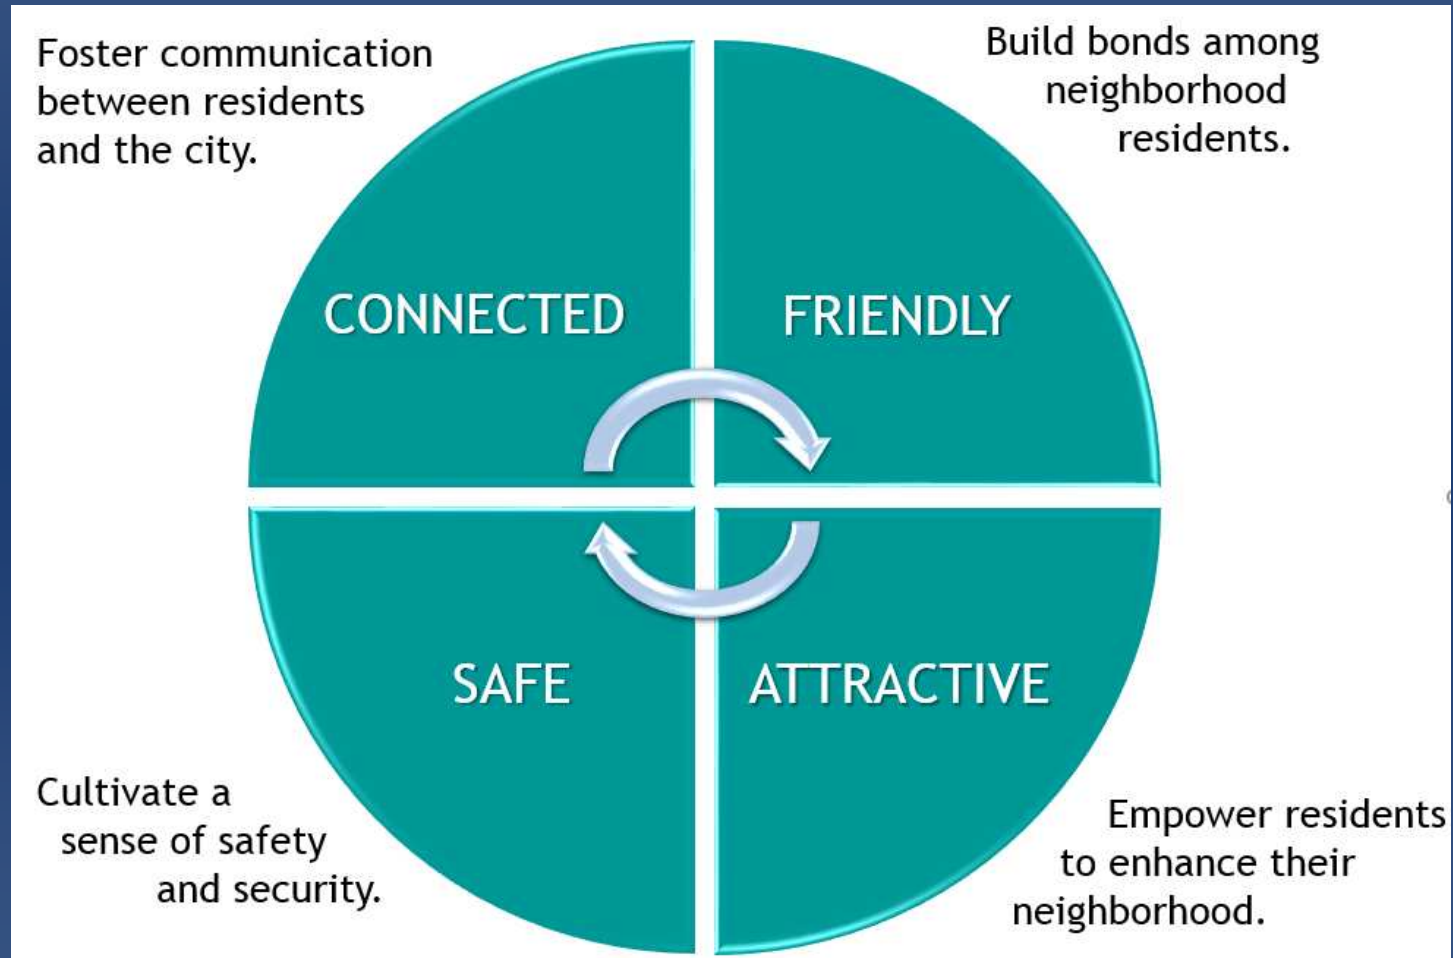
Foster communication between residents and the city.

Build bonds among neighborhood residents.

CONNECTED

FRIENDLY

SAFE

ATTRACTIVE

Cultivate a sense of safety and security.

Empower residents to enhance their neighborhood.